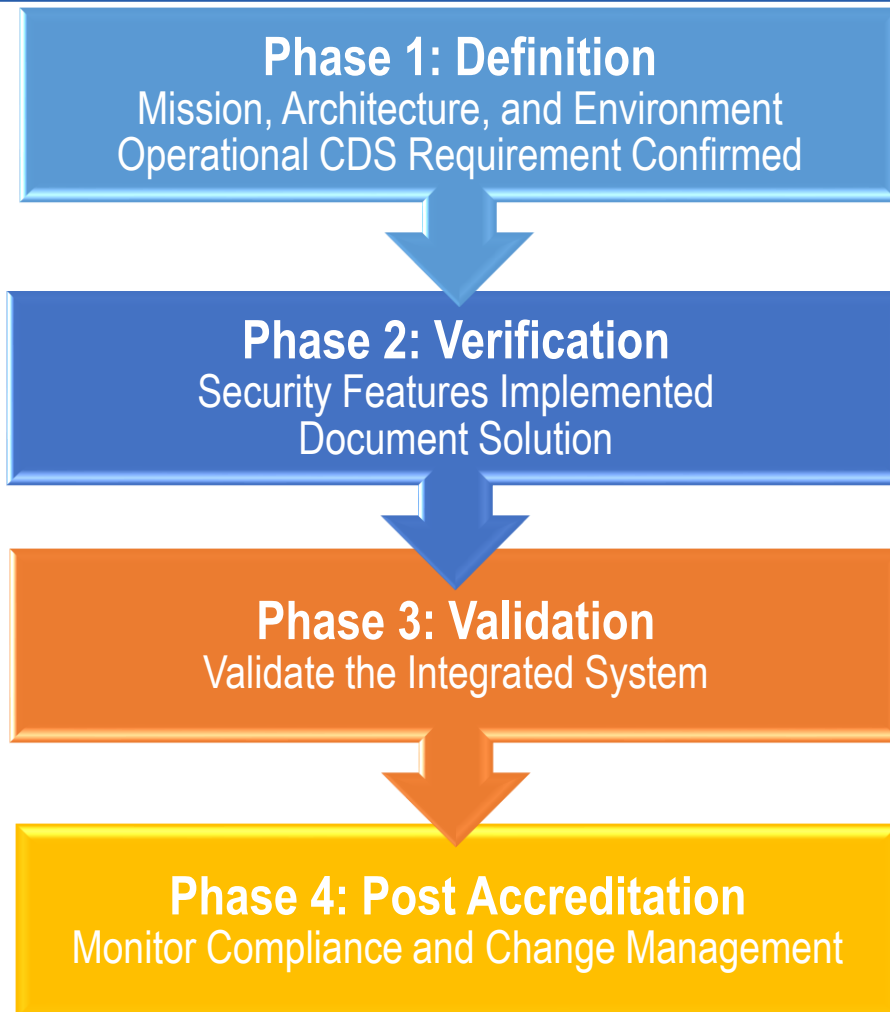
Phase 1: Definition
Mission, Architecture, and Environment
Operational CDS Requirement Confirmed

Phase 2: Verification
Security Features Implemented
Document Solution

Phase 3: Validation
Validate the Integrated System

Phase 4: Post Accreditation
Monitor Compliance and Change Management